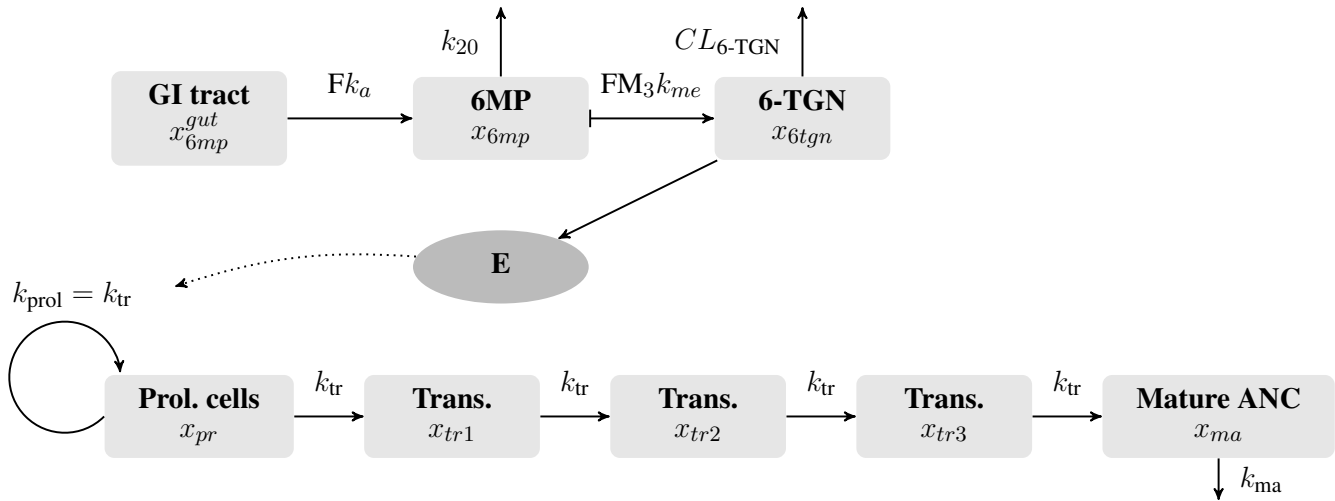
$k_{20}$

$CL_{\text{6-TGN}}$

GI tract
$x_{6mp}^{gut}$

F$k_a$

6MP
$x_{6mp}$

FM$_3k_{me}$

6-TGN
$x_{6tgn}$

E

$k_{\text{prol}} = k_{\text{tr}}$

Prol. cells
$x_{pr}$

$k_{\text{tr}}$

Trans.
$x_{tr1}$

$k_{\text{tr}}$

Trans.
$x_{tr2}$

$k_{\text{tr}}$

Trans.
$x_{tr3}$

$k_{\text{tr}}$

Mature ANC
$x_{ma}$

$k_{\text{ma}}$